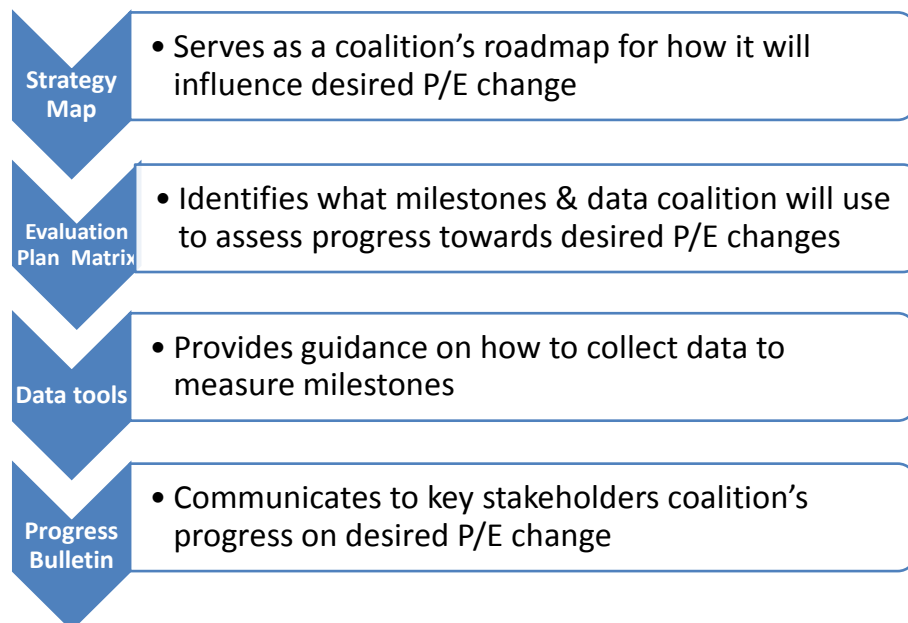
Strategy Map

• Serves as a coalition’s roadmap for how it will influence desired P/E change

Evaluation Plan Matrix

• Identifies what milestones & data coalition will use to assess progress towards desired P/E changes

Data tools

• Provides guidance on how to collect data to measure milestones

Progress Bulletin

• Communicates to key stakeholders coalition’s progress on desired P/E change